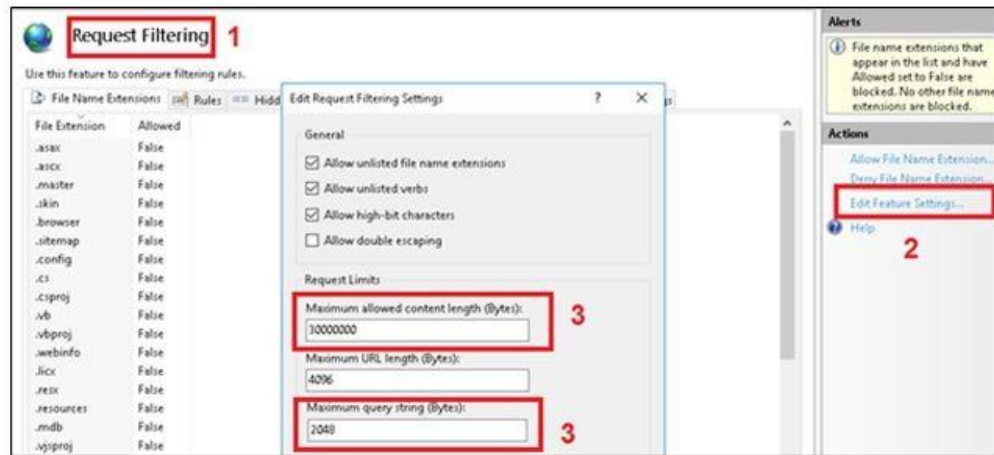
Request Filtering 1

Use this feature to configure filtering rules.

File Name Extensions | Rules | Hidd

| File Extension | Allowed |
|---|---|
| .asax | False |
| .ascx | False |
| .master | False |
| .skin | False |
| .browser | False |
| .sitemap | False |
| .config | False |
| .cs | False |
| .csproj | False |
| .vb | False |
| .vbproj | False |
| .webinfo | False |
| .licx | False |
| .resx | False |
| .resources | False |
| .mdb | False |
| .vjsproj | False |

Edit Request Filtering Settings ? X

General

☑ Allow unlisted file name extensions
☑ Allow unlisted verbs
☑ Allow high-bit characters
☐ Allow double escaping

Request Limits

Maximum allowed content length (Bytes):
30000000 3

Maximum URL length (Bytes):
4096

Maximum query string (Bytes):
2048 3

Alerts

File name extensions that appear in the list and have Allowed set to False are blocked. No other file name extensions are blocked.

Actions

Allow File Name Extension...
Deny File Name Extension...
Edit Feature Settings...
Help

2